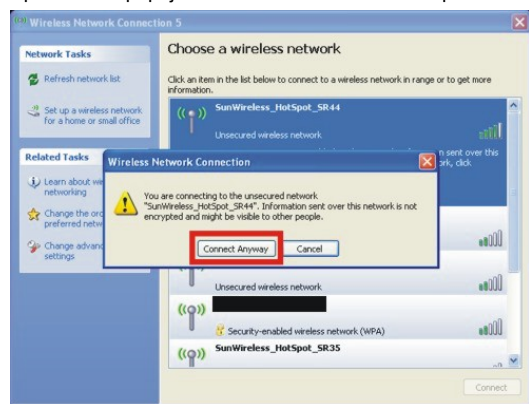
Wireless Network Connection 5

Network Tasks

Refresh network list

Set up a wireless network for a home or small office

Related Tasks

Learn about wi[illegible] networking

Change the or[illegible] preferred netw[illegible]

Change advan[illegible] settings

Choose a wireless network

Click an item in the list below to connect to a wireless network in range or to get more information.

SunWireless_HotSpot_SR44

Unsecured wireless network

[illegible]n sent over this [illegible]ork, click

Wireless Network Connection

You are connecting to the unsecured network "SunWireless_HotSpot_SR44". Information sent over this network is not encrypted and might be visible to other people.

Connect Anyway

Cancel

Unsecured wireless network

Security-enabled wireless network (WPA)

SunWireless_HotSpot_SR35

Connect